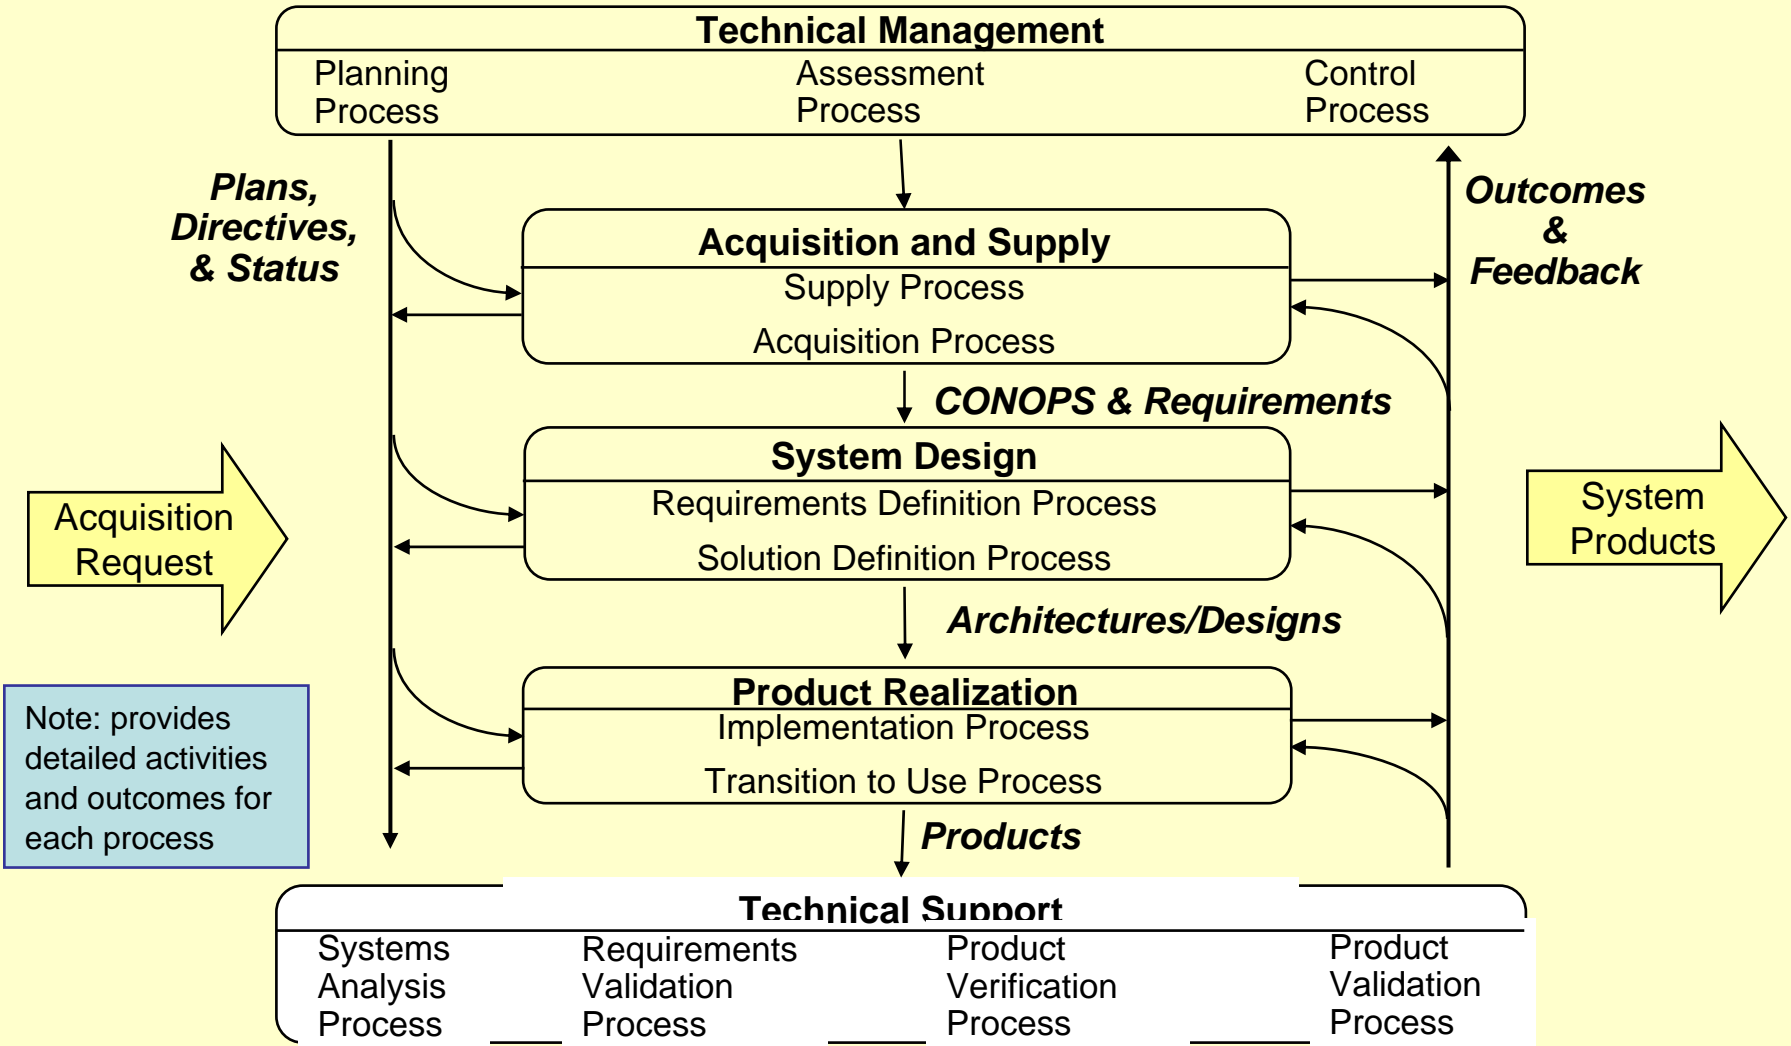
Technical Management
Planning Process
Assessment Process
Control Process

Plans, Directives, & Status

Outcomes & Feedback

Acquisition and Supply
Supply Process
Acquisition Process

CONOPS & Requirements

System Design
Requirements Definition Process
Solution Definition Process

Acquisition Request

System Products

Architectures/Designs

Product Realization
Implementation Process
Transition to Use Process

Note: provides detailed activities and outcomes for each process

Products

Technical Support
Systems Analysis Process
Requirements Validation Process
Product Verification Process
Product Validation Process